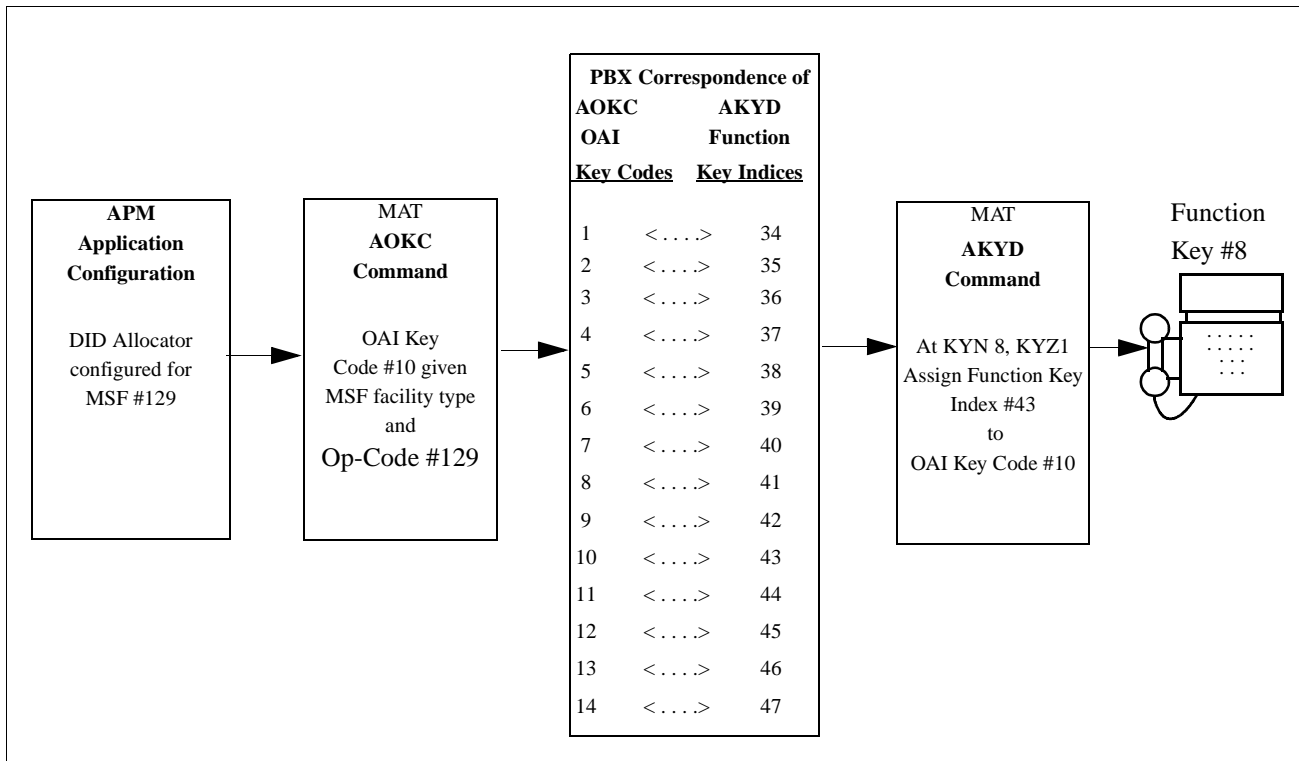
APM
Application
Configuration

DID Allocator configured for MSF #129

MAT
AOKC
Command

OAI Key Code #10 given MSF facility type and Op-Code #129

PBX Correspondence of

| AOKC OAI Key Codes | | AKYD Function Key Indices |
|---|---|---|
| 1 | <....> | 34 |
| 2 | <....> | 35 |
| 3 | <....> | 36 |
| 4 | <....> | 37 |
| 5 | <....> | 38 |
| 6 | <....> | 39 |
| 7 | <....> | 40 |
| 8 | <....> | 41 |
| 9 | <....> | 42 |
| 10 | <....> | 43 |
| 11 | <....> | 44 |
| 12 | <....> | 45 |
| 13 | <....> | 46 |
| 14 | <....> | 47 |

MAT
AKYD
Command

At KYN 8, KYZ1 Assign Function Key Index #43 to OAI Key Code #10

Function Key #8